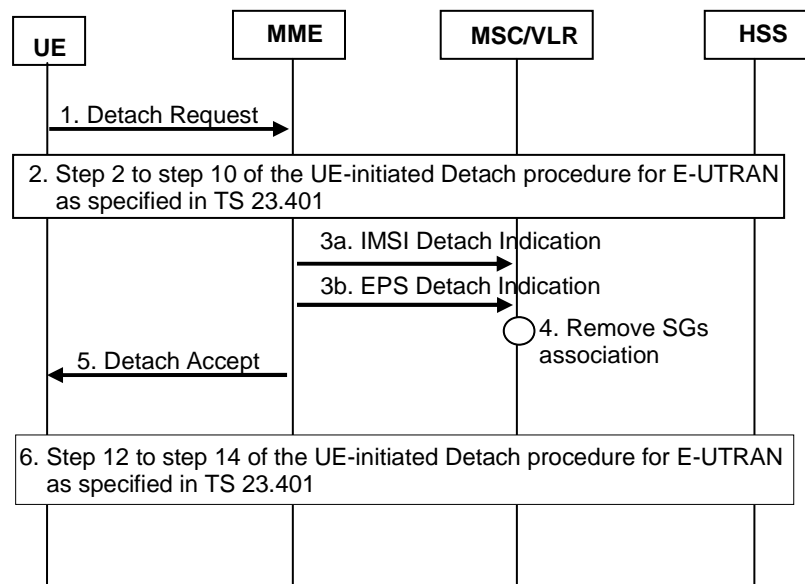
UE

MME

MSC/VLR

HSS

1. Detach Request

2. Step 2 to step 10 of the UE-initiated Detach procedure for E-UTRAN as specified in TS 23.401

3a. IMSI Detach Indication

3b. EPS Detach Indication

4. Remove SGs association

5. Detach Accept

6. Step 12 to step 14 of the UE-initiated Detach procedure for E-UTRAN as specified in TS 23.401